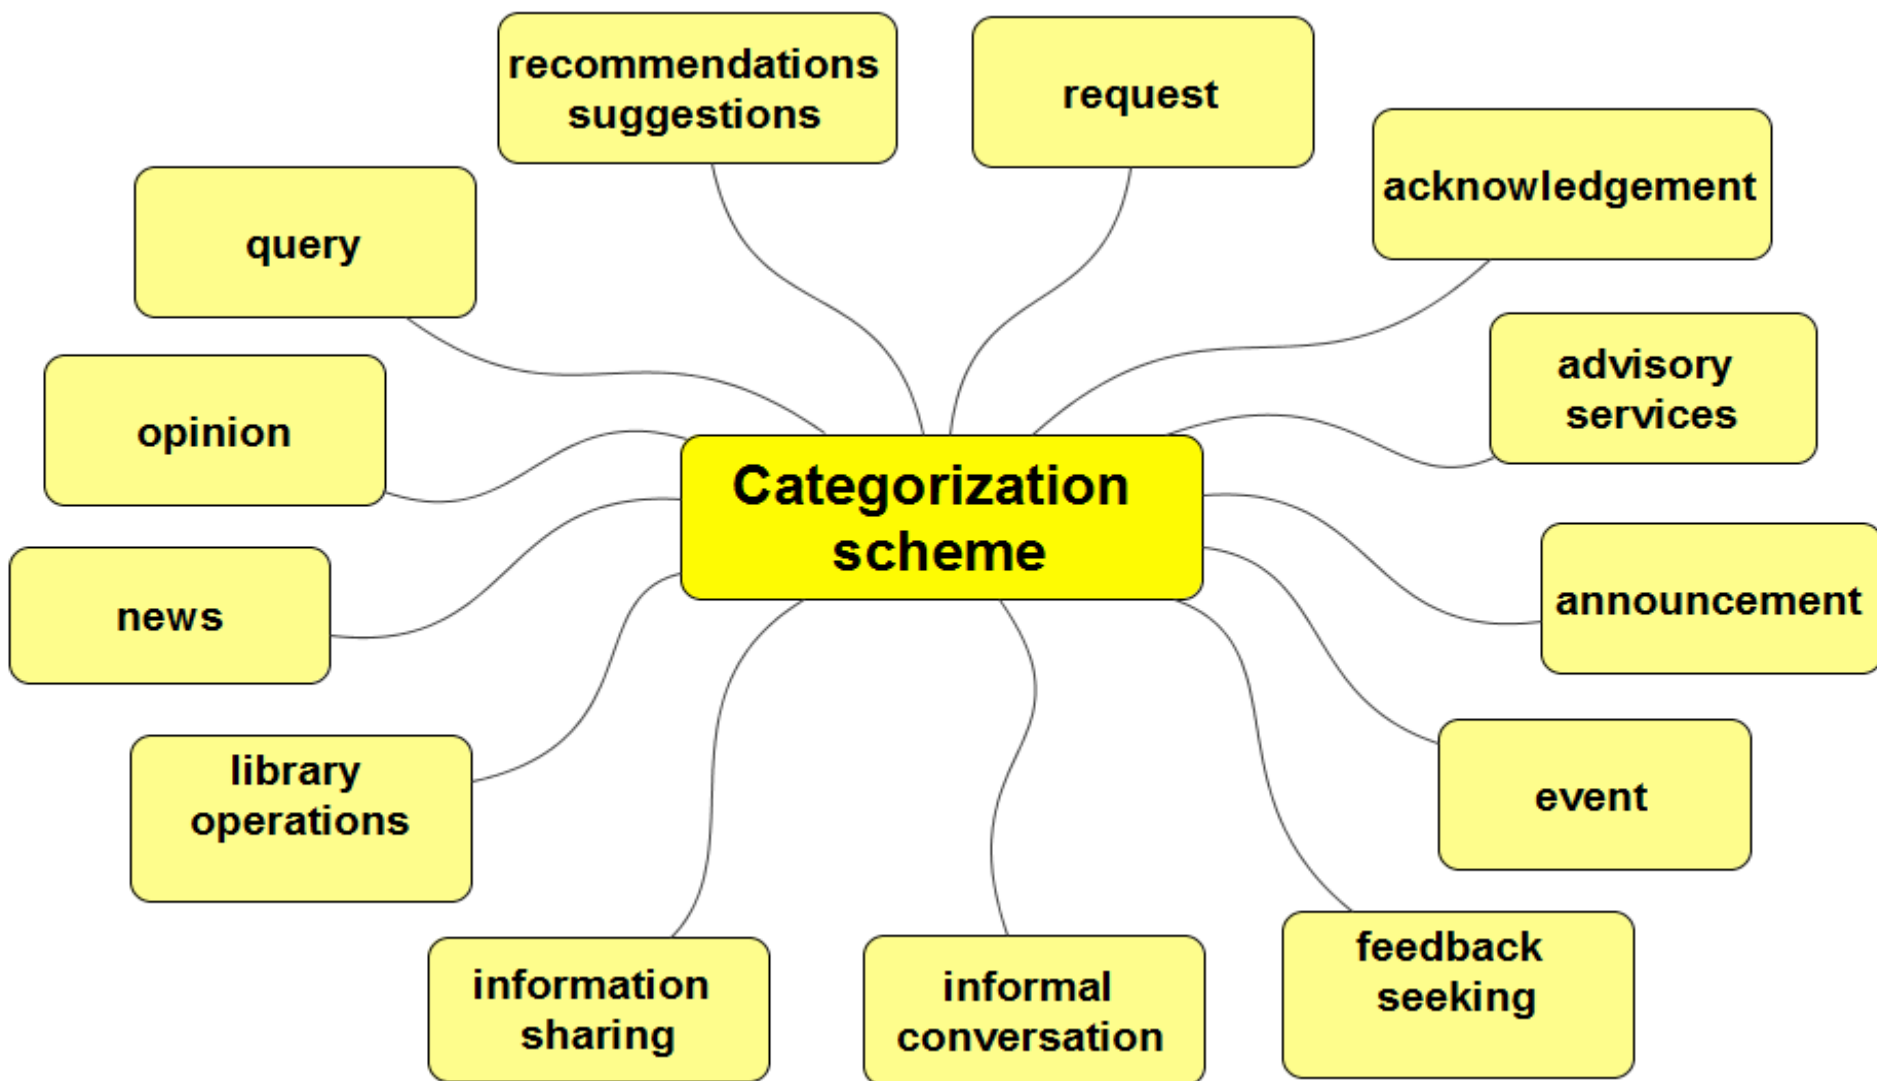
recommendations suggestions

request

acknowledgement

query

advisory services

opinion

Categorization scheme

news

announcement

library operations

event

information sharing

informal conversation

feedback seeking